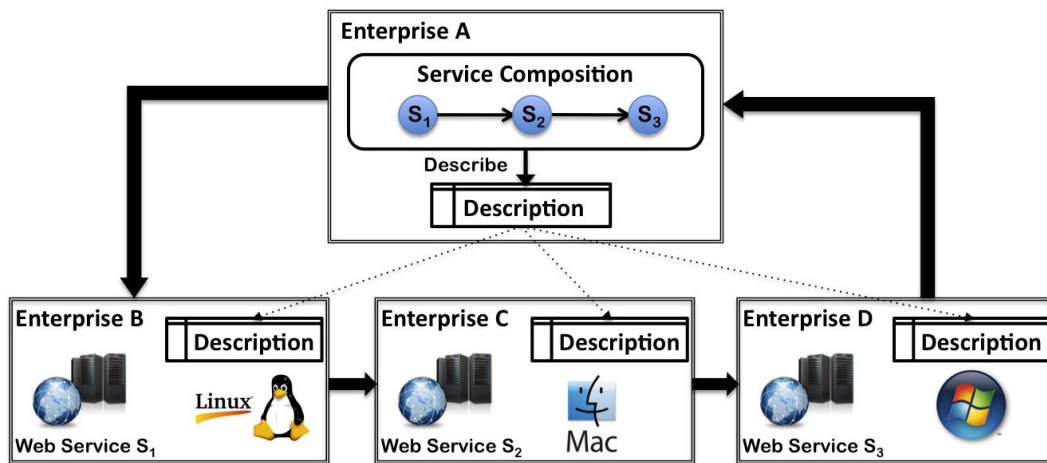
Enterprise A

Service Composition

$S_1$

$S_2$

$S_3$

Describe

Description

Enterprise B

Description

Linux

Web Service $S_1$

Enterprise C

Description

Mac

Web Service $S_2$

Enterprise D

Description

Web Service $S_3$